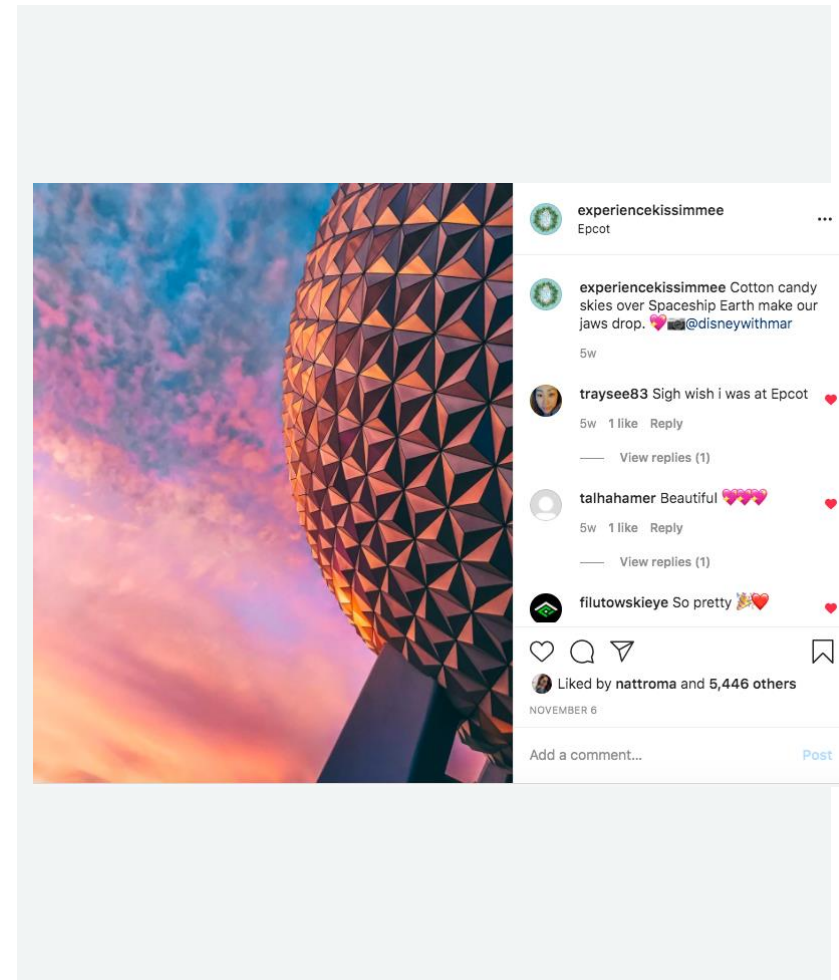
experiencekissimmee
Epcot

...

experiencekissimmee Cotton candy skies over Spaceship Earth make our jaws drop. 💖📷@disneywithmar

5w

traysee83 Sigh wish i was at Epcot

5w 1 like Reply

View replies (1)

talhahamer Beautiful 💖💖💖

5w 1 like Reply

View replies (1)

filutowskieye So pretty 🎉❤️

Liked by nattroma and 5,446 others

NOVEMBER 6

Add a comment...

Post